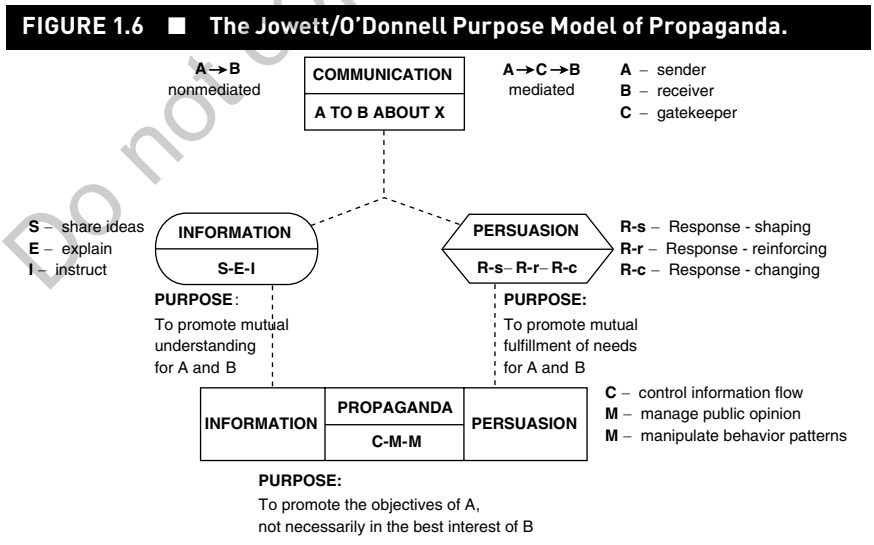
FIGURE 1.6 ■ The Jowett/O'Donnell Purpose Model of Propaganda.

A → B
nonmediated

COMMUNICATION
A TO B ABOUT X

A → C → B
mediated

A – sender
B – receiver
C – gatekeeper

S – share ideas
E – explain
I – instruct

INFORMATION
S-E-I

PERSUASION
R-s– R-r– R-c

R-s – Response - shaping
R-r – Response - reinforcing
R-c – Response - changing

PURPOSE:
To promote mutual understanding for A and B

PURPOSE:
To promote mutual fulfillment of needs for A and B

| INFORMATION | PROPAGANDA<br>C-M-M | PERSUASION |
|---|---|---|

C – control information flow
M – manage public opinion
M – manipulate behavior patterns

PURPOSE:
To promote the objectives of A, not necessarily in the best interest of B

Do not c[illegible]